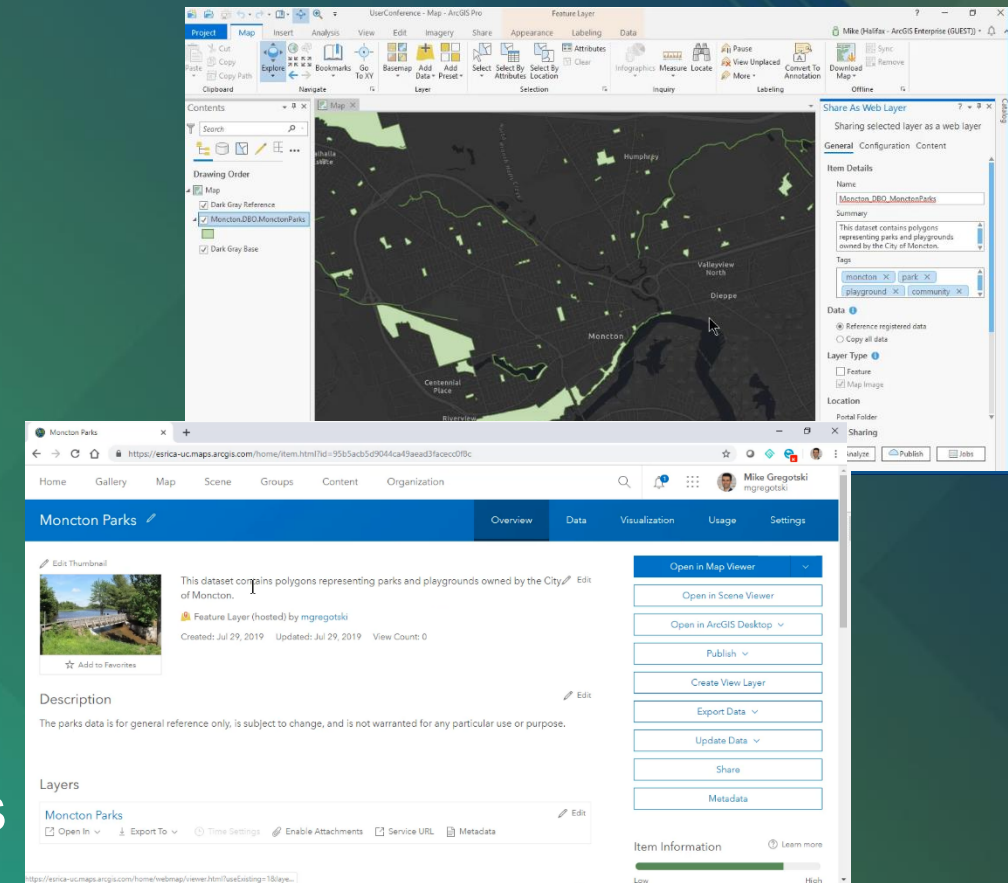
UserConference - Map - ArcGIS Pro

Feature Layer

Project Map Insert Analysis View Edit Imagery Share Appearance Labeling Data

Mike (Halifax - ArcGIS Enterprise (GUEST))

Paste Cut Copy Copy Path Clipboard

Explore Bookmarks Go To XY Navigate

Basemap Add Data Add Preset Layer

Select Select By Attributes Select By Location Attributes Clear Selection

Infographics Measure Locate Inquiry

Pause View Unplaced More Convert To Annotation Labeling

Download Map Sync Remove Offline

Contents

Search

Drawing Order

Map

Dark Gray Reference

Moncton.DBO.MonctonParks

Dark Gray Base

Map

Humphrey

Valleyview North

Dieppe

Moncton

Centennial Place

Riverview

Share As Web Layer

Sharing selected layer as a web layer

General Configuration Content

Item Details

Name

Moncton_DBO_MonctonParks

Summary

This dataset contains polygons representing parks and playgrounds owned by the City of Moncton.

Tags

moncton park playground community

Data

Reference registered data

Copy all data

Layer Type

Feature

Map Image

Location

Portal Folder

Sharing

Analyze Publish Jobs

Moncton Parks

https://esrica-uc.maps.arcgis.com/home/item.html?id=95b5acb5d9044ca49aead3facec0f0c

Home Gallery Map Scene Groups Content Organization

Mike Gregotski mgregotski

Moncton Parks

Overview Data Visualization Usage Settings

Edit Thumbnail

Add to Favorites

This dataset contains polygons representing parks and playgrounds owned by the City of Moncton.

Edit

Feature Layer (hosted) by mgregotski

Created: Jul 29, 2019 Updated: Jul 29, 2019 View Count: 0

Description

Edit

The parks data is for general reference only, is subject to change, and is not warranted for any particular use or purpose.

Layers

Moncton Parks

Edit

Open In Export To Time Settings Enable Attachments Service URL Metadata

Open in Map Viewer

Open in Scene Viewer

Open in ArcGIS Desktop

Publish

Create View Layer

Export Data

Update Data

Share

Metadata

Item Information

Learn more

Low High

https://esrica-uc.maps.arcgis.com/home/webmap/viewer.html?useExisting=1&laye...